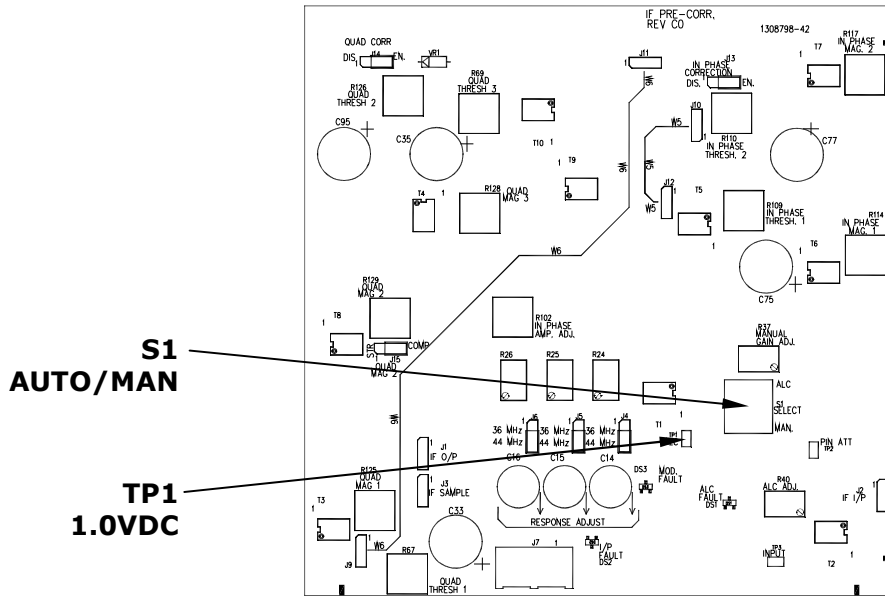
IF PRE-CORR.
REV CO

1308798-42

QUAD CORR
DIS. J14 EN.
VR1

R126
QUAD
THRESH 2

R69
QUAD
THRESH 3

J11

J13
IN PHASE
CORRECTION
DIS. EN.

R117
IN PHASE
MAG. 2

T7

C95

C35

T10 1

T9

J10

W5

R110
IN PHASE
THRESH. 2

C77

W6

T4

R128 QUAD
MAG 3

J12

T5

W5

R109
IN PHASE
THRESH. 1

R114
IN PHASE
MAG. 1

T6

W6

C75

R129
QUAD
MAG 2

T8

STR
COMP
J15
QUAD
MAG 2

R102
IN PHASE
AMP. ADJ.

R37
MANUAL
GAIN ADJ.

S1
AUTO/MAN

R26

R25

R24

ALC
S1
SELECT
MAN.

J6 J5 J4

36 MHz
44 MHz

36 MHz
44 MHz

36 MHz
44 MHz

T1

TP1

PIN ATT
TP2

J1
IF O/P

C16

C15

C14

DS3

MOD.
FAULT

TP1
1.0VDC

R125
QUAD
MAG 1

J3
IF SAMPLE

ALC
FAULT
DS1

R40
ALC ADJ.

J2
IF I/P

RESPONSE ADJUST

T3

C33

J7

I/P
FAULT
DS2

TP3
INPUT

T2

J9

W6

R67

QUAD
THRESH 1